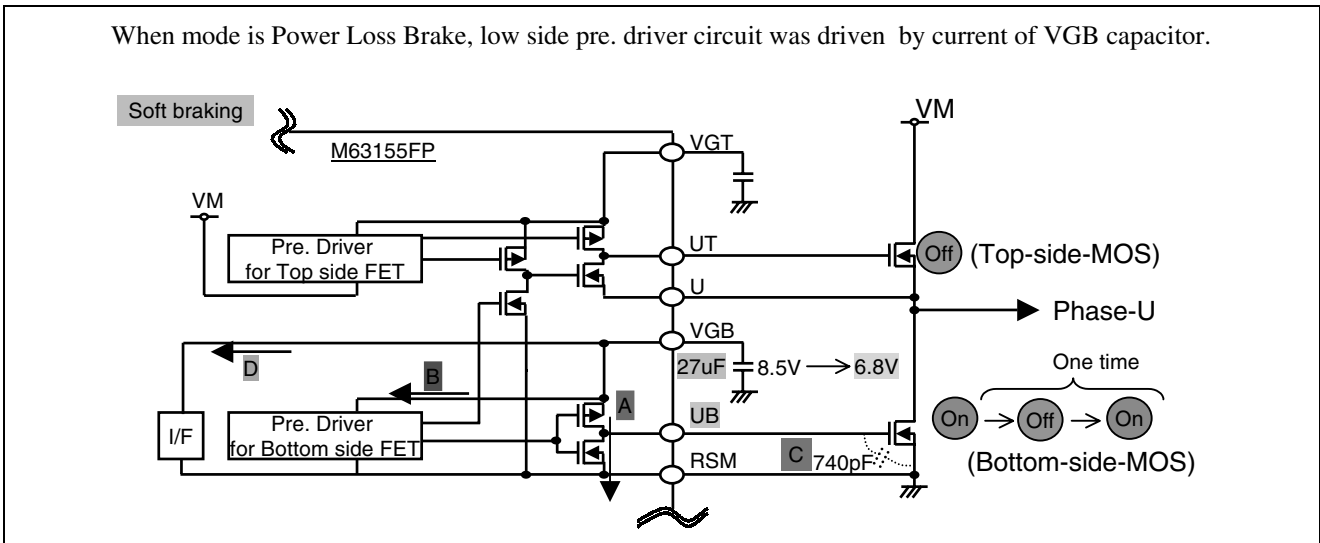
When mode is Power Loss Brake, low side pre. driver circuit was driven by current of VGB capacitor.

Soft braking

M63155FP

VGT

VM

VM

Pre. Driver for Top side FET

UT

Off (Top-side-MOS)

U

Phase-U

VGB

D

B

27uF 8.5V → 6.8V

One time

A

I/F

Pre. Driver for Bottom side FET

UB

On → Off → On

RSM

C 740pF

(Bottom-side-MOS)